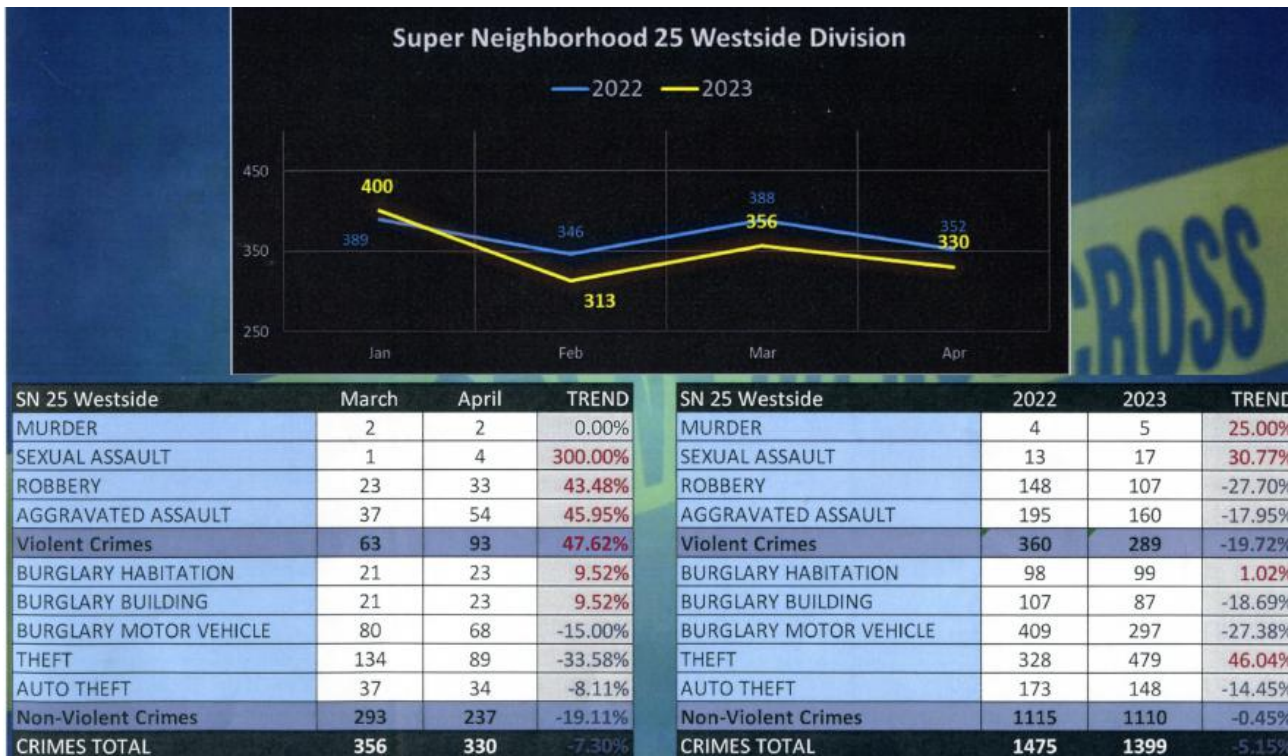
Super Neighborhood 25 Westside Division

2022 2023

450
350
250

400
389
346
313
388
356
352
330

Jan Feb Mar Apr

CROSS

| SN 25 Westside | March | April | TREND |
|---|---|---|---|
| MURDER | 2 | 2 | 0.00% |
| SEXUAL ASSAULT | 1 | 4 | 300.00% |
| ROBBERY | 23 | 33 | 43.48% |
| AGGRAVATED ASSAULT | 37 | 54 | 45.95% |
| Violent Crimes | 63 | 93 | 47.62% |
| BURGLARY HABITATION | 21 | 23 | 9.52% |
| BURGLARY BUILDING | 21 | 23 | 9.52% |
| BURGLARY MOTOR VEHICLE | 80 | 68 | -15.00% |
| THEFT | 134 | 89 | -33.58% |
| AUTO THEFT | 37 | 34 | -8.11% |
| Non-Violent Crimes | 293 | 237 | -19.11% |
| CRIMES TOTAL | 356 | 330 | -7.30% |

| SN 25 Westside | 2022 | 2023 | TREND |
|---|---|---|---|
| MURDER | 4 | 5 | 25.00% |
| SEXUAL ASSAULT | 13 | 17 | 30.77% |
| ROBBERY | 148 | 107 | -27.70% |
| AGGRAVATED ASSAULT | 195 | 160 | -17.95% |
| Violent Crimes | 360 | 289 | -19.72% |
| BURGLARY HABITATION | 98 | 99 | 1.02% |
| BURGLARY BUILDING | 107 | 87 | -18.69% |
| BURGLARY MOTOR VEHICLE | 409 | 297 | -27.38% |
| THEFT | 328 | 479 | 46.04% |
| AUTO THEFT | 173 | 148 | -14.45% |
| Non-Violent Crimes | 1115 | 1110 | -0.45% |
| CRIMES TOTAL | 1475 | 1399 | -5.15% |